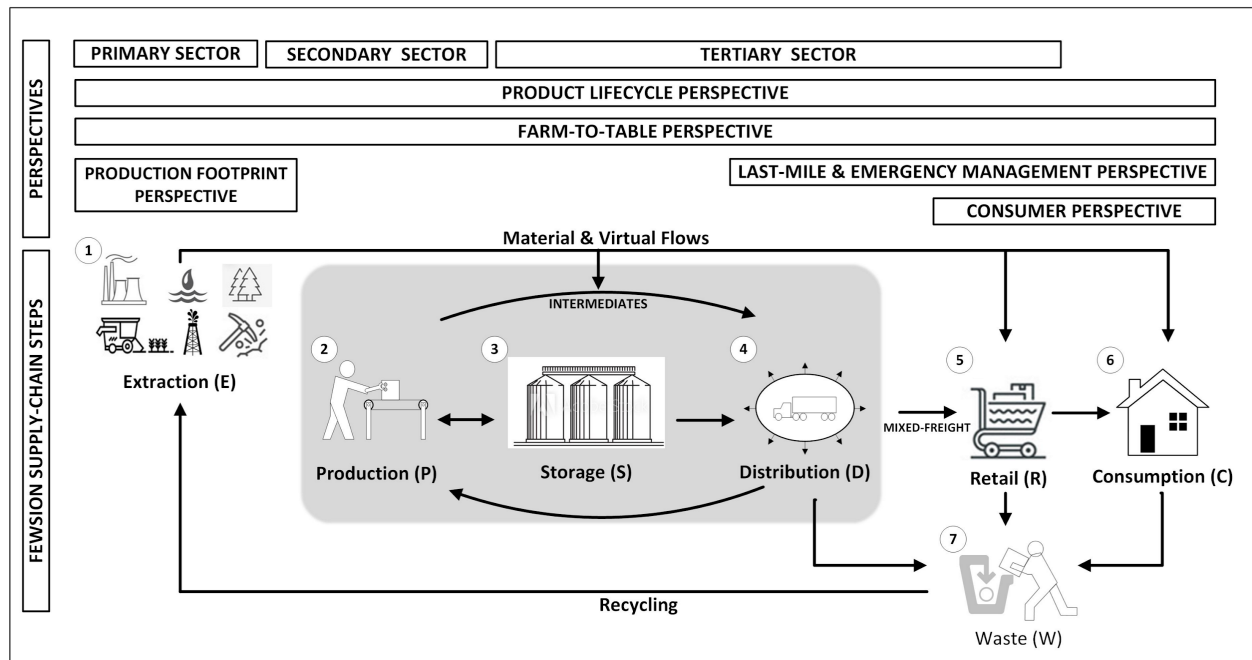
PERSPECTIVES

PRIMARY SECTOR

SECONDARY SECTOR

TERTIARY SECTOR

PRODUCT LIFECYCLE PERSPECTIVE

FARM-TO-TABLE PERSPECTIVE

PRODUCTION FOOTPRINT PERSPECTIVE

LAST-MILE & EMERGENCY MANAGEMENT PERSPECTIVE

CONSUMER PERSPECTIVE

FEWSION SUPPLY-CHAIN STEPS

Material & Virtual Flows

1

Extraction (E)

INTERMEDIATES

2

Production (P)

3

Storage (S)

4

Distribution (D)

MIXED-FREIGHT

5

Retail (R)

6

Consumption (C)

7

Waste (W)

Recycling